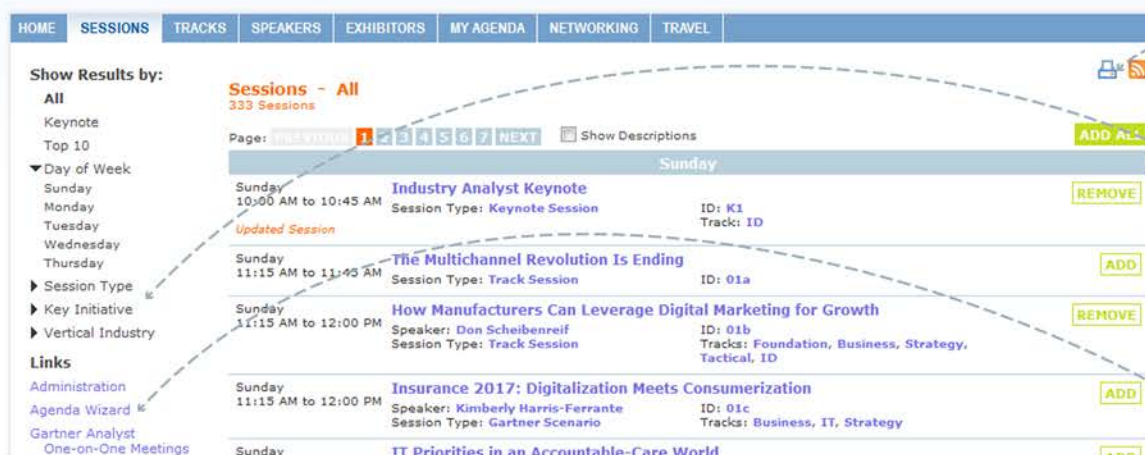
HOME SESSIONS TRACKS SPEAKERS EXHIBITORS MY AGENDA NETWORKING TRAVEL

Show Results by:
All
Keynote
Top 10
Day of Week
Sunday
Monday
Tuesday
Wednesday
Thursday
Session Type
Key Initiative
Vertical Industry

Links
Administration
Agenda Wizard
Gartner Analyst One-on-One Meetings

Sessions - All
333 Sessions

Page: PREVIOUS 1 2 3 4 5 6 7 NEXT Show Descriptions

ADD ALL

Sunday

Sunday
10:00 AM to 10:45 AM
Updated Session
Industry Analyst Keynote
Session Type: Keynote Session
ID: K1
Track: ID
REMOVE

Sunday
11:15 AM to 11:45 AM
The Multichannel Revolution Is Ending
Session Type: Track Session
ID: 01a
ADD

Sunday
11:15 AM to 12:00 PM
How Manufacturers Can Leverage Digital Marketing for Growth
Speaker: Don Scheibenreif
Session Type: Track Session
ID: 01b
Tracks: Foundation, Business, Strategy, Tactical, ID
REMOVE

Sunday
11:15 AM to 12:00 PM
Insurance 2017: Digitalization Meets Consumerization
Speaker: Kimberly Harris-Ferrante
Session Type: Gartner Scenario
ID: 01c
Tracks: Business, IT, Strategy
ADD

Sunday
IT Priorities in an Accountable-Care World